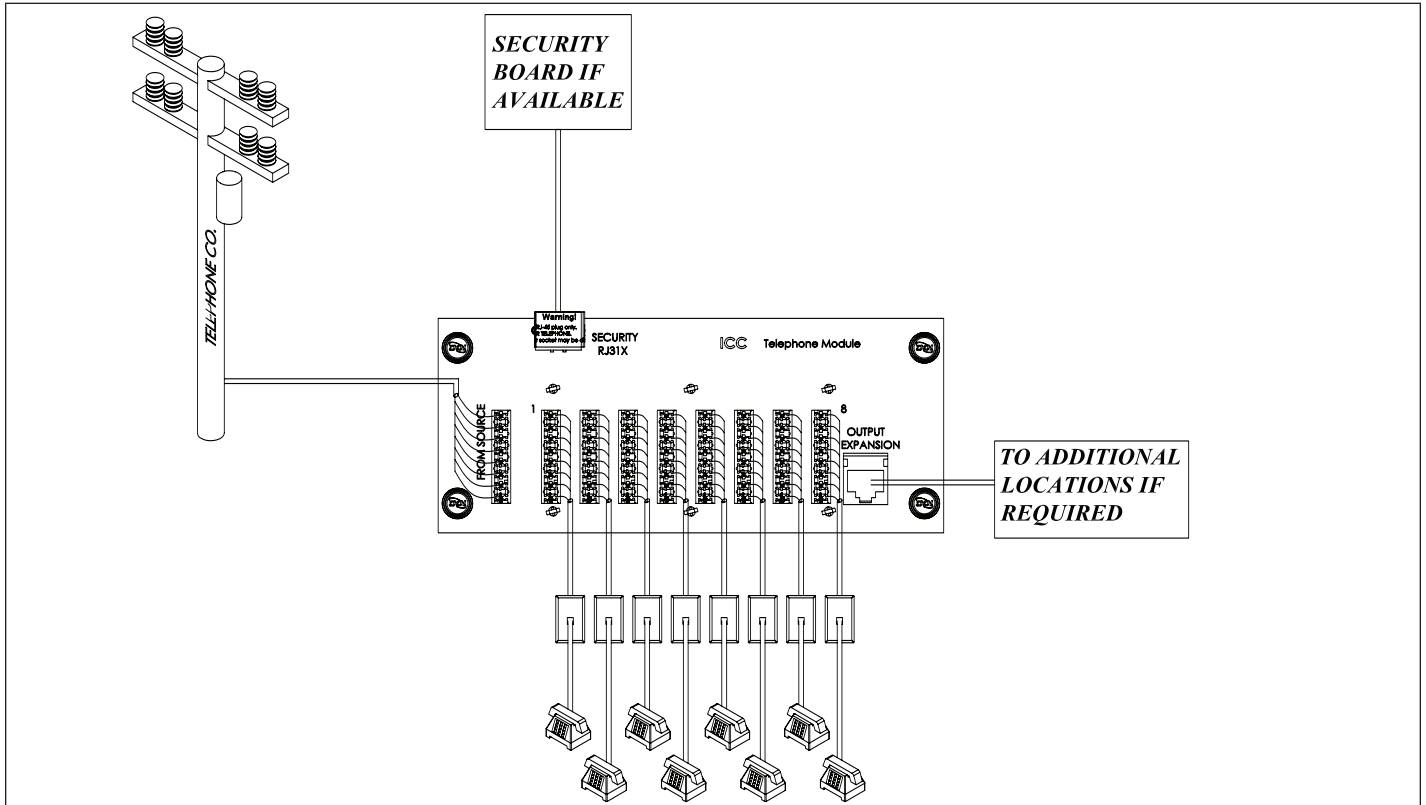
SECURITY BOARD IF AVAILABLE

TELEPHONE CO.

Warning!
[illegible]J-45 plug only.
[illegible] TELEPHONE.
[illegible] socket may be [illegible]

SECURITY
RJ31X

ICC Telephone Module

FROM SOURCE

1

8

OUTPUT
EXPANSION

TO ADDITIONAL LOCATIONS IF REQUIRED